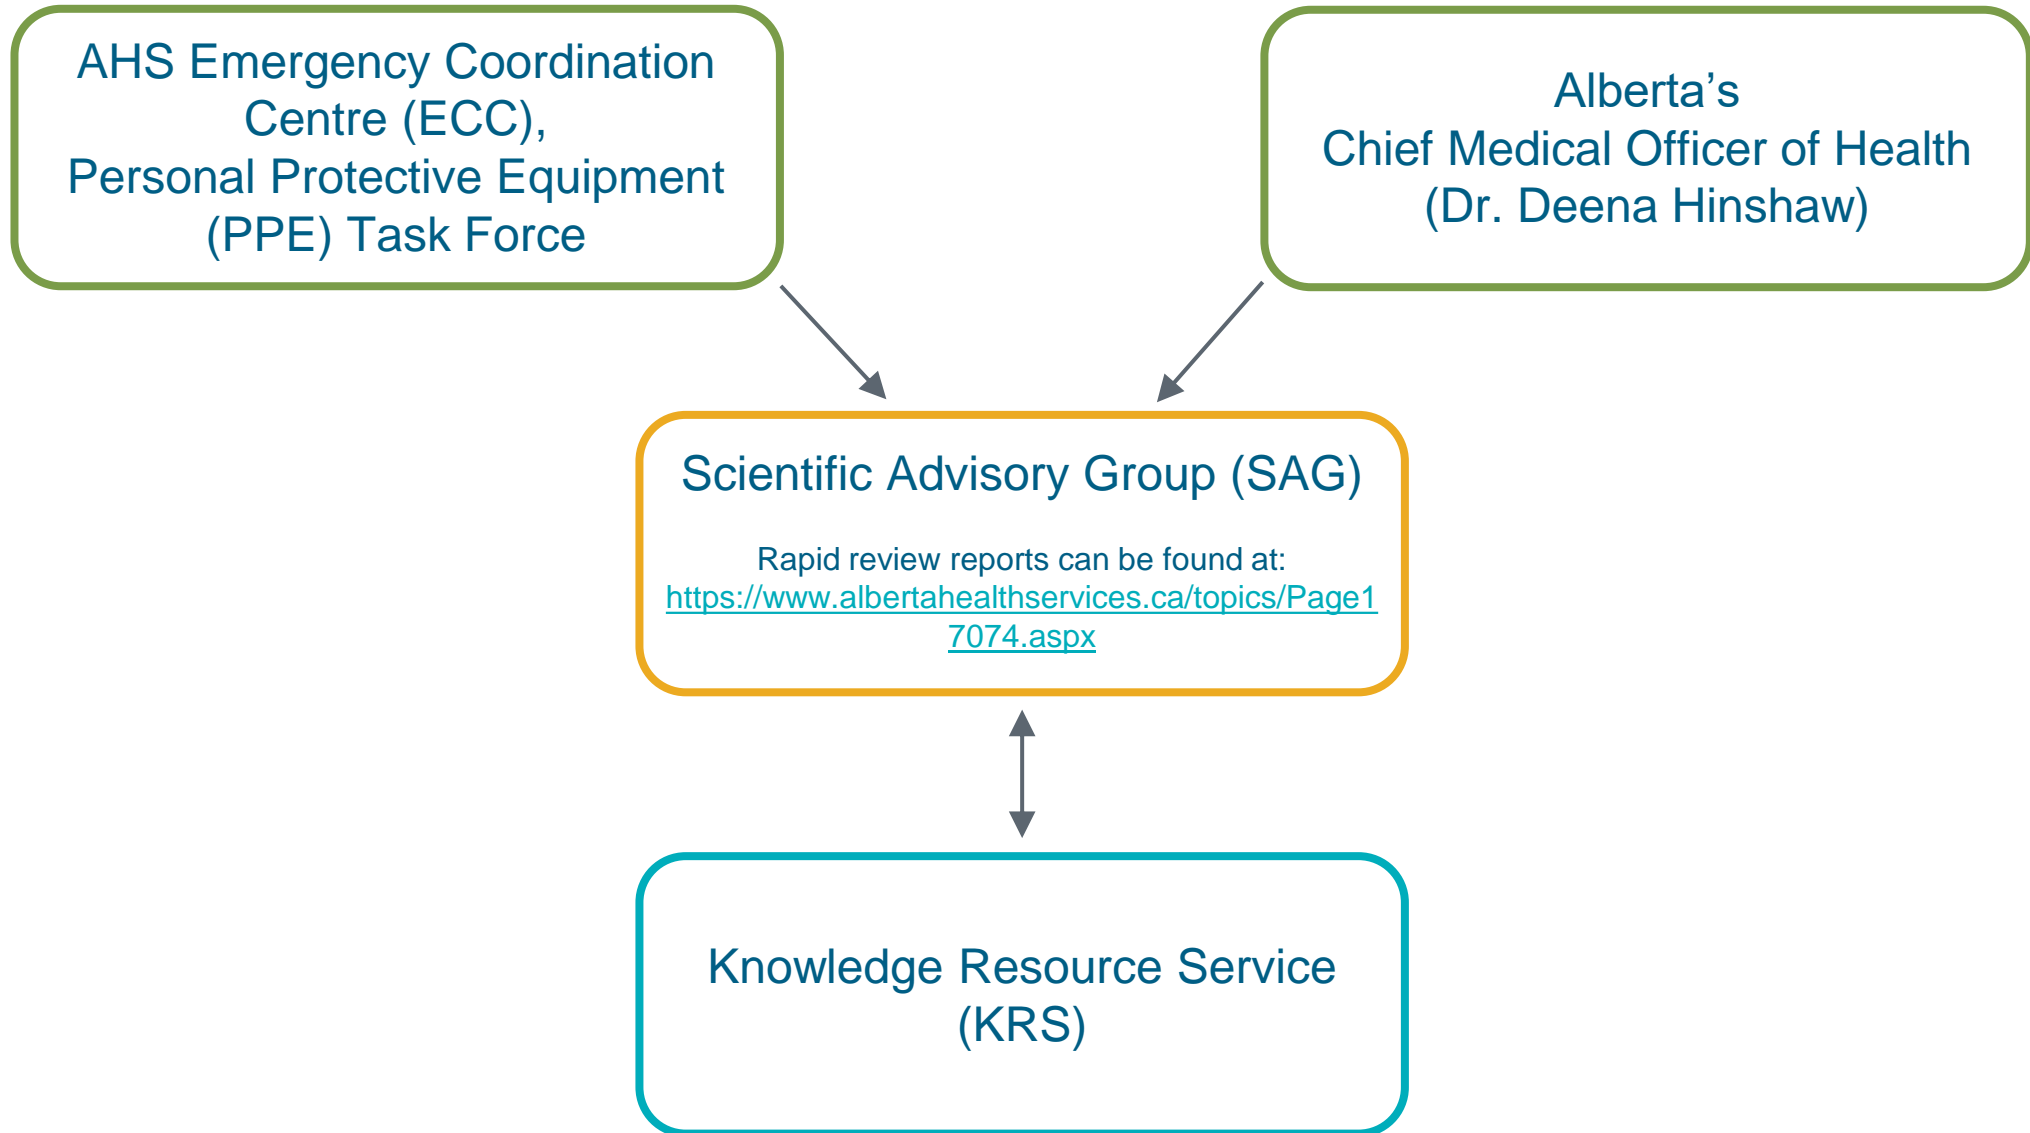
AHS Emergency Coordination Centre (ECC), Personal Protective Equipment (PPE) Task Force

Alberta’s Chief Medical Officer of Health (Dr. Deena Hinshaw)

Scientific Advisory Group (SAG)

Rapid review reports can be found at: https://www.albertahealthservices.ca/topics/Page17074.aspx

Knowledge Resource Service (KRS)